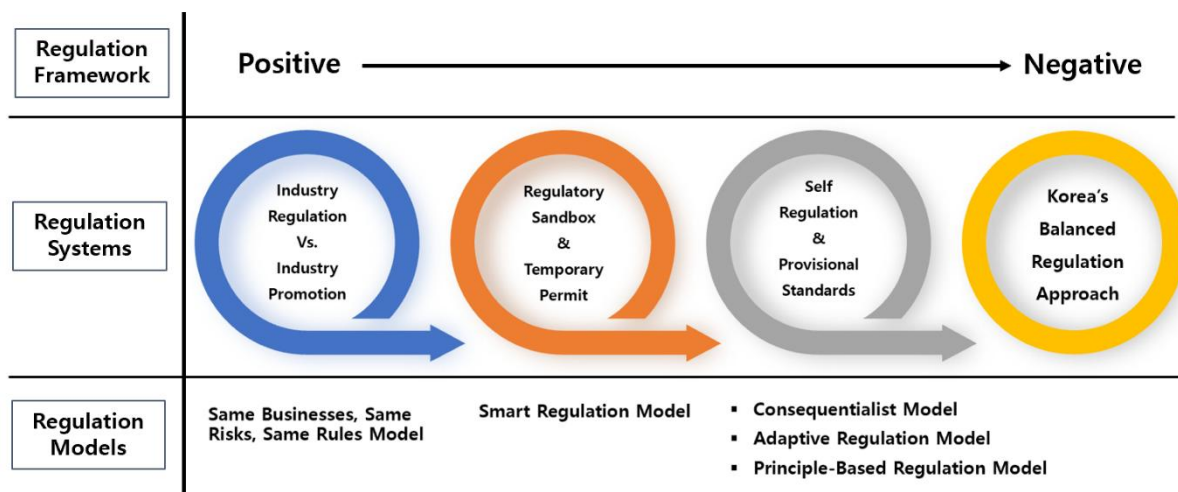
Regulation Framework

Positive → Negative

Regulation Systems

Industry Regulation Vs. Industry Promotion

Regulatory Sandbox & Temporary Permit

Self Regulation & Provisional Standards

Korea's Balanced Regulation Approach

Regulation Models

Same Businesses, Same Risks, Same Rules Model

Smart Regulation Model

- Consequentialist Model
- Adaptive Regulation Model
- Principle-Based Regulation Model